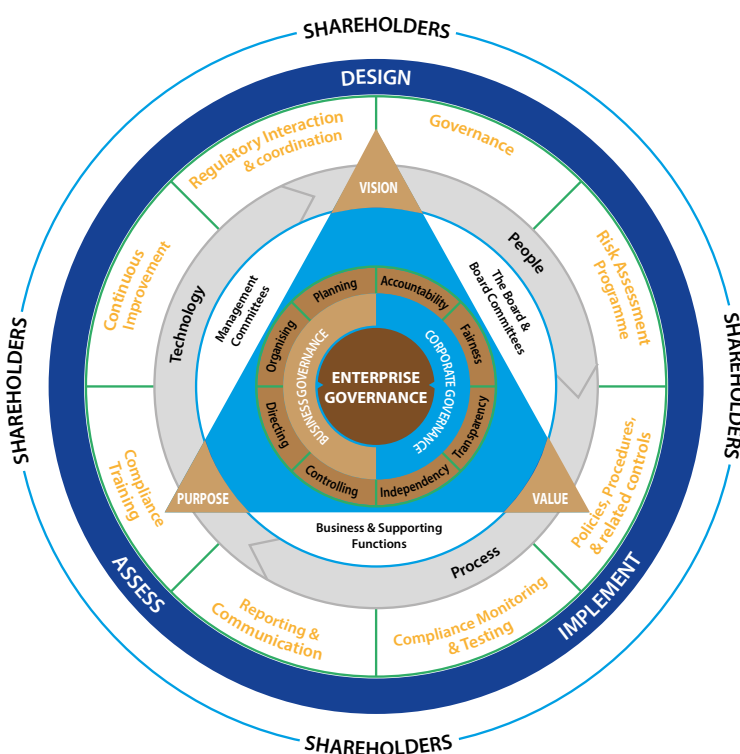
SHAREHOLDERS

SHAREHOLDERS

SHAREHOLDERS

SHAREHOLDERS

DESIGN

ASSESS

IMPLEMENT

Governance

Risk Assessment Programme

Policies, Procedures, & related controls

Compliance Monitoring & Testing

Reporting & Communication

Compliance Training

Continuous Improvement

Regulatory Interaction & coordination

People

Technology

Process

VISION

PURPOSE

VALUE

Management Committees

The Board & Board Committees

Business & Supporting Functions

Planning

Organising

Directing

Controlling

Accountability

Fairness

Transparency

Independency

BUSINESS GOVERNANCE

CORPORATE GOVERNANCE

ENTERPRISE GOVERNANCE